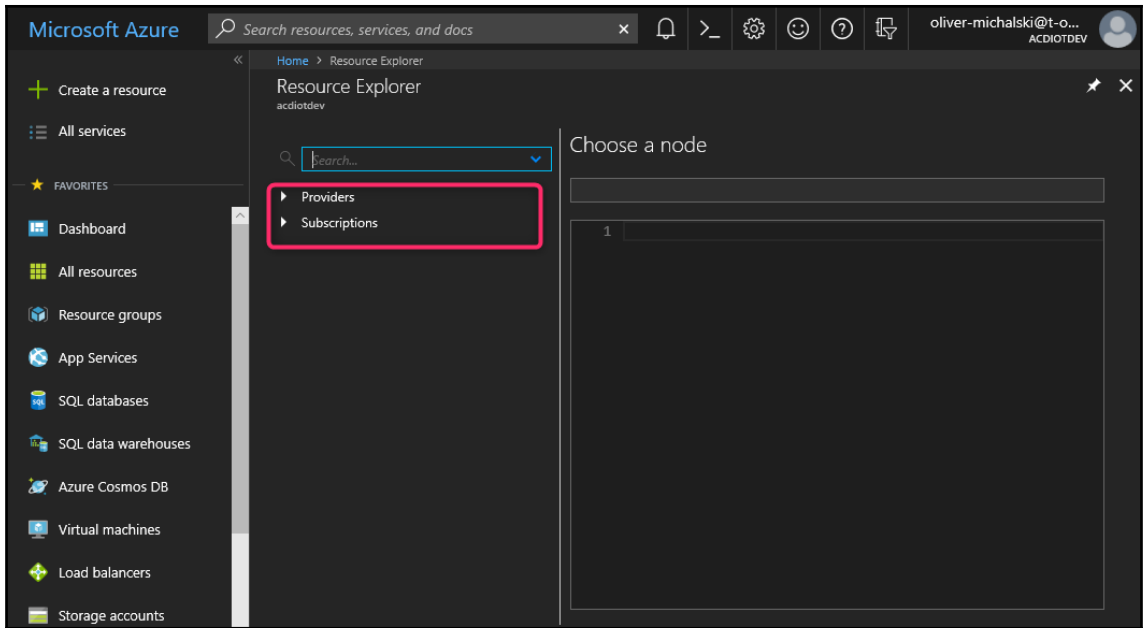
Microsoft Azure

Search resources, services, and docs

oliver-michalski@t-o...
ACDIOTDEV

«

Create a resource

All services

FAVORITES

Dashboard

All resources

Resource groups

App Services

SQL databases

SQL data warehouses

Azure Cosmos DB

Virtual machines

Load balancers

Storage accounts

Home > Resource Explorer

Resource Explorer
acdiotdev

Search...

Providers

Subscriptions

Choose a node

1